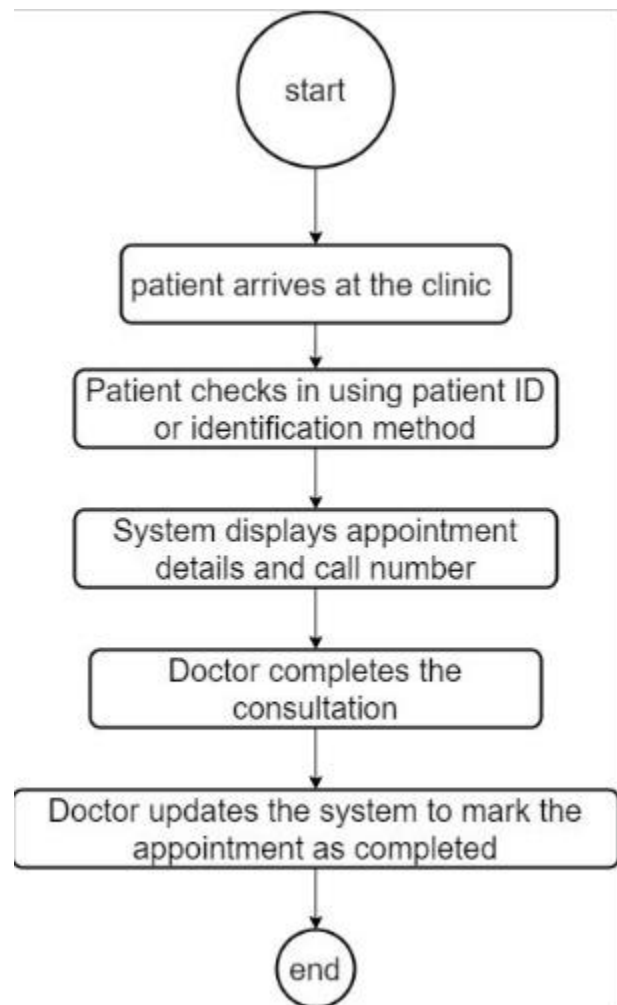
start

patient arrives at the clinic

Patient checks in using patient ID or identification method

System displays appointment details and call number

Doctor completes the consultation

Doctor updates the system to mark the appointment as completed

end